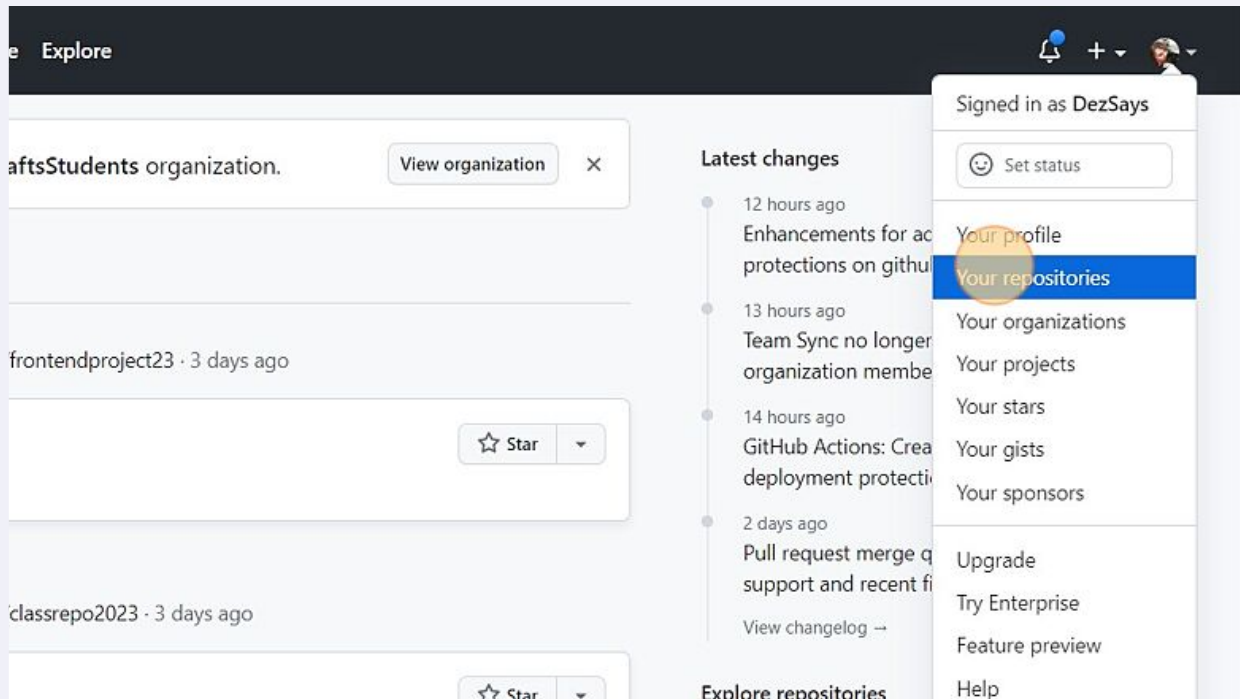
e Explore

aftsStudents organization.

View organization

×

/frontendproject23 · 3 days ago

Star

/classrepo2023 · 3 days ago

Star

Latest changes

12 hours ago

Enhancements for ac protections on githu

13 hours ago

Team Sync no longer organization membe

14 hours ago

GitHub Actions: Crea deployment protecti

2 days ago

Pull request merge q support and recent fi

View changelog →

Explore repositories

Signed in as DezSays

Set status

Your profile

Your repositories

Your organizations

Your projects

Your stars

Your gists

Your sponsors

Upgrade

Try Enterprise

Feature preview

Help